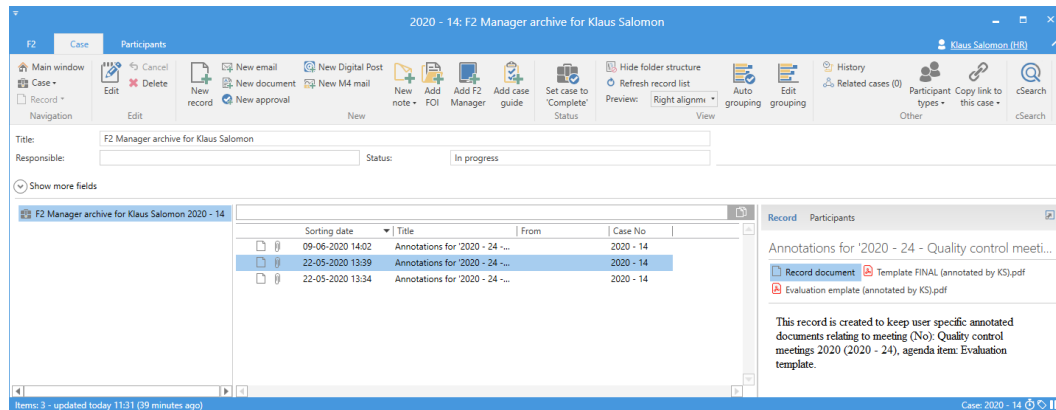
2020 - 14: F2 Manager archive for Klaus Salomon

F2 Case Participants

Klaus Salomon (HR)

Main window
Case
Record
Navigation

Edit
Cancel
Delete
Edit

New record
New email
New document
New approval
New Digital Post
New M4 mail
New

New note
Add FOI
Add F2 Manager
Add case guide

Set case to 'Complete'
Status

Hide folder structure
Refresh record list
Preview: Right alignm
View

Auto grouping
Edit grouping

History
Related cases (0)
Participant types
Copy link to this case
Other

cSearch
cSearch

Title: F2 Manager archive for Klaus Salomon
Responsible:
Status: In progress

Show more fields

F2 Manager archive for Klaus Salomon 2020 - 14

| | Sorting date | Title | From | Case No |
|---|---|---|---|---|
| | 09-06-2020 14:02 | Annotations for '2020 - 24 -... | | 2020 - 14 |
| | 22-05-2020 13:39 | Annotations for '2020 - 24 -... | | 2020 - 14 |
| | 22-05-2020 13:34 | Annotations for '2020 - 24 -... | | 2020 - 14 |

Record Participants

Annotations for '2020 - 24 - Quality control meeti...

Record document
Template FINAL (annotated by KS).pdf
Evaluation emplate (annotated by KS).pdf

This record is created to keep user specific annotated documents relating to meeting (No): Quality control meetings 2020 (2020 - 24), agenda item: Evaluation template.

Items: 3 - updated today 11:31 (39 minutes ago)
Case: 2020 - 14